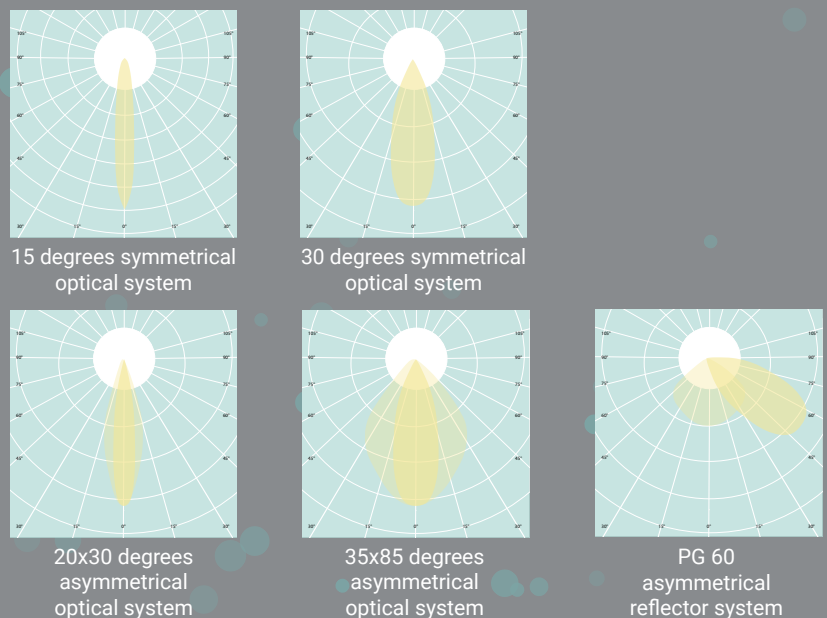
105° 105°
90° 90°
75° 75°
60° 60°
45° 45°
30° 15° 0° 15° 30°

15 degrees symmetrical optical system

105° 105°
90° 90°
75° 75°
60° 60°
45° 45°
30° 15° 0° 15° 30°

30 degrees symmetrical optical system

105° 105°
90° 90°
75° 75°
60° 60°
45° 45°
30° 15° 0° 15° 30°

20x30 degrees asymmetrical optical system

105° 105°
90° 90°
75° 75°
60° 60°
45° 45°
30° 15° 0° 15° 30°

35x85 degrees asymmetrical optical system

105° 105°
90° 90°
75° 75°
60° 60°
45° 45°
30° 15° 0° 15° 30°

PG 60 asymmetrical reflector system